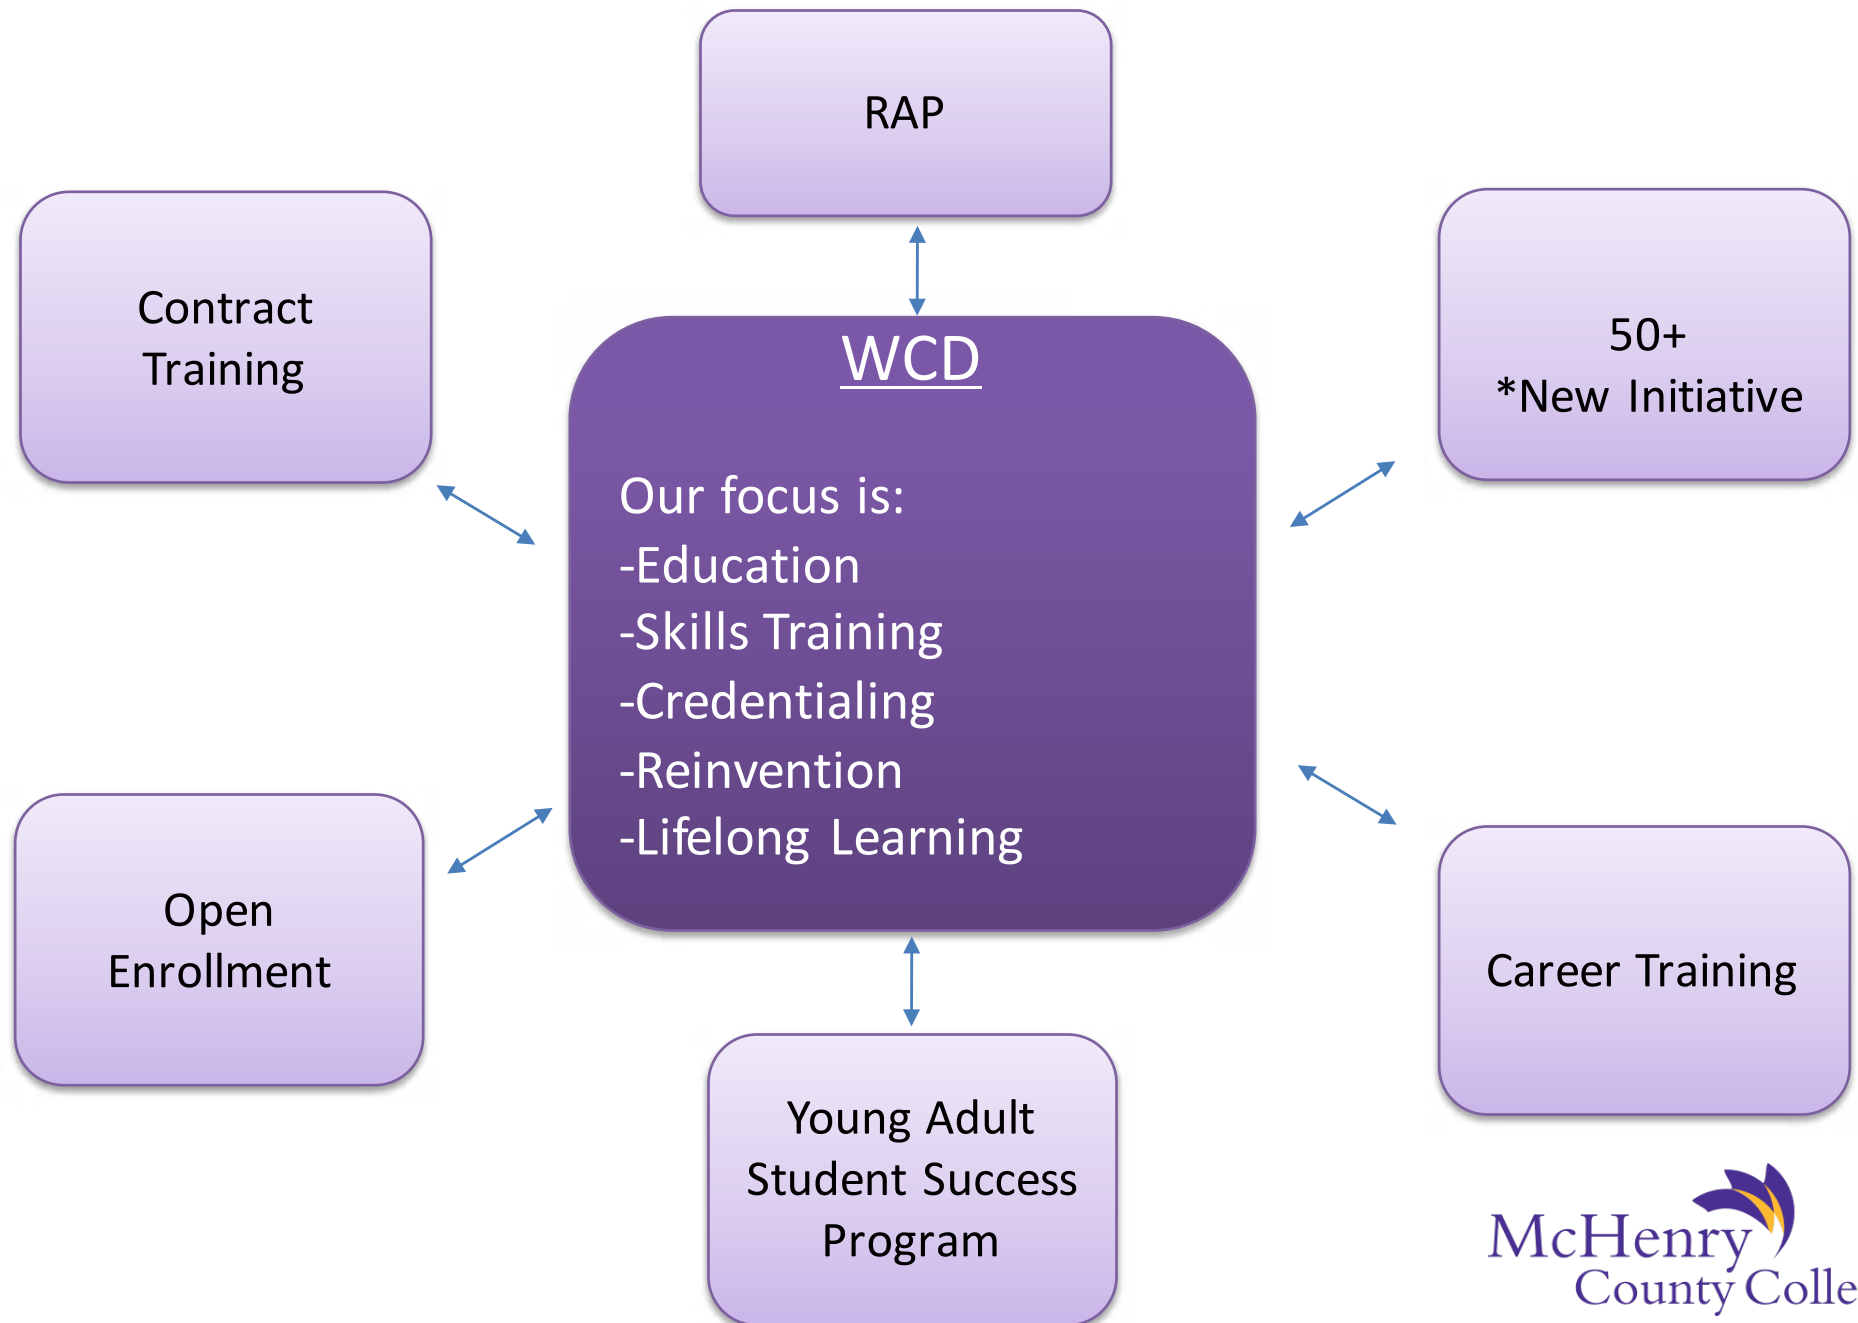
RAP

Contract Training

50+
*New Initiative

WCD

Our focus is:
-Education
-Skills Training
-Credentialing
-Reinvention
-Lifelong Learning

Open Enrollment

Career Training

Young Adult Student Success Program

McHenry County Colle